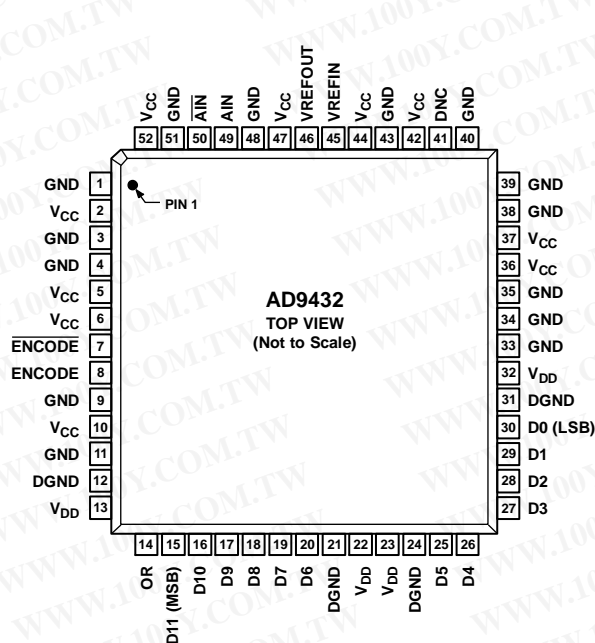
$V_{CC}$ GND $\overline{AIN}$ AIN GND $V_{CC}$ VREFOUT VREFIN $V_{CC}$ GND $V_{CC}$ DNC GND

52 51 50 49 48 47 46 45 44 43 42 41 40

GND 1
$V_{CC}$ 2
GND 3
GND 4
$V_{CC}$ 5
$V_{CC}$ 6
$\overline{ENCODE}$ 7
ENCODE 8
GND 9
$V_{CC}$ 10
GND 11
DGND 12
$V_{DD}$ 13

PIN 1

AD9432
TOP VIEW
(Not to Scale)

39 GND
38 GND
37 $V_{CC}$
36 $V_{CC}$
35 GND
34 GND
33 GND
32 $V_{DD}$
31 DGND
30 D0 (LSB)
29 D1
28 D2
27 D3

14 15 16 17 18 19 20 21 22 23 24 25 26

OR D11 (MSB) D10 D9 D8 D7 D6 DGND $V_{DD}$ $V_{DD}$ DGND D5 D4

WWW.100Y.COM.TW